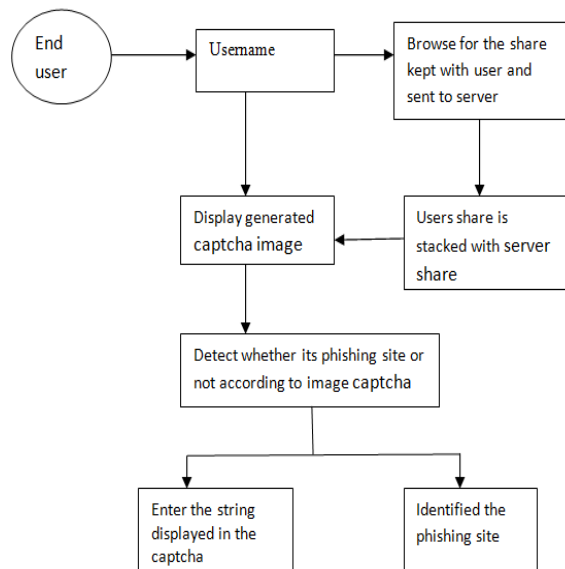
End user

Username

Browse for the share kept with user and sent to server

Display generated captcha image

Users share is stacked with server share

Detect whether its phishing site or not according to image captcha

Enter the string displayed in the captcha

Identified the phishing site